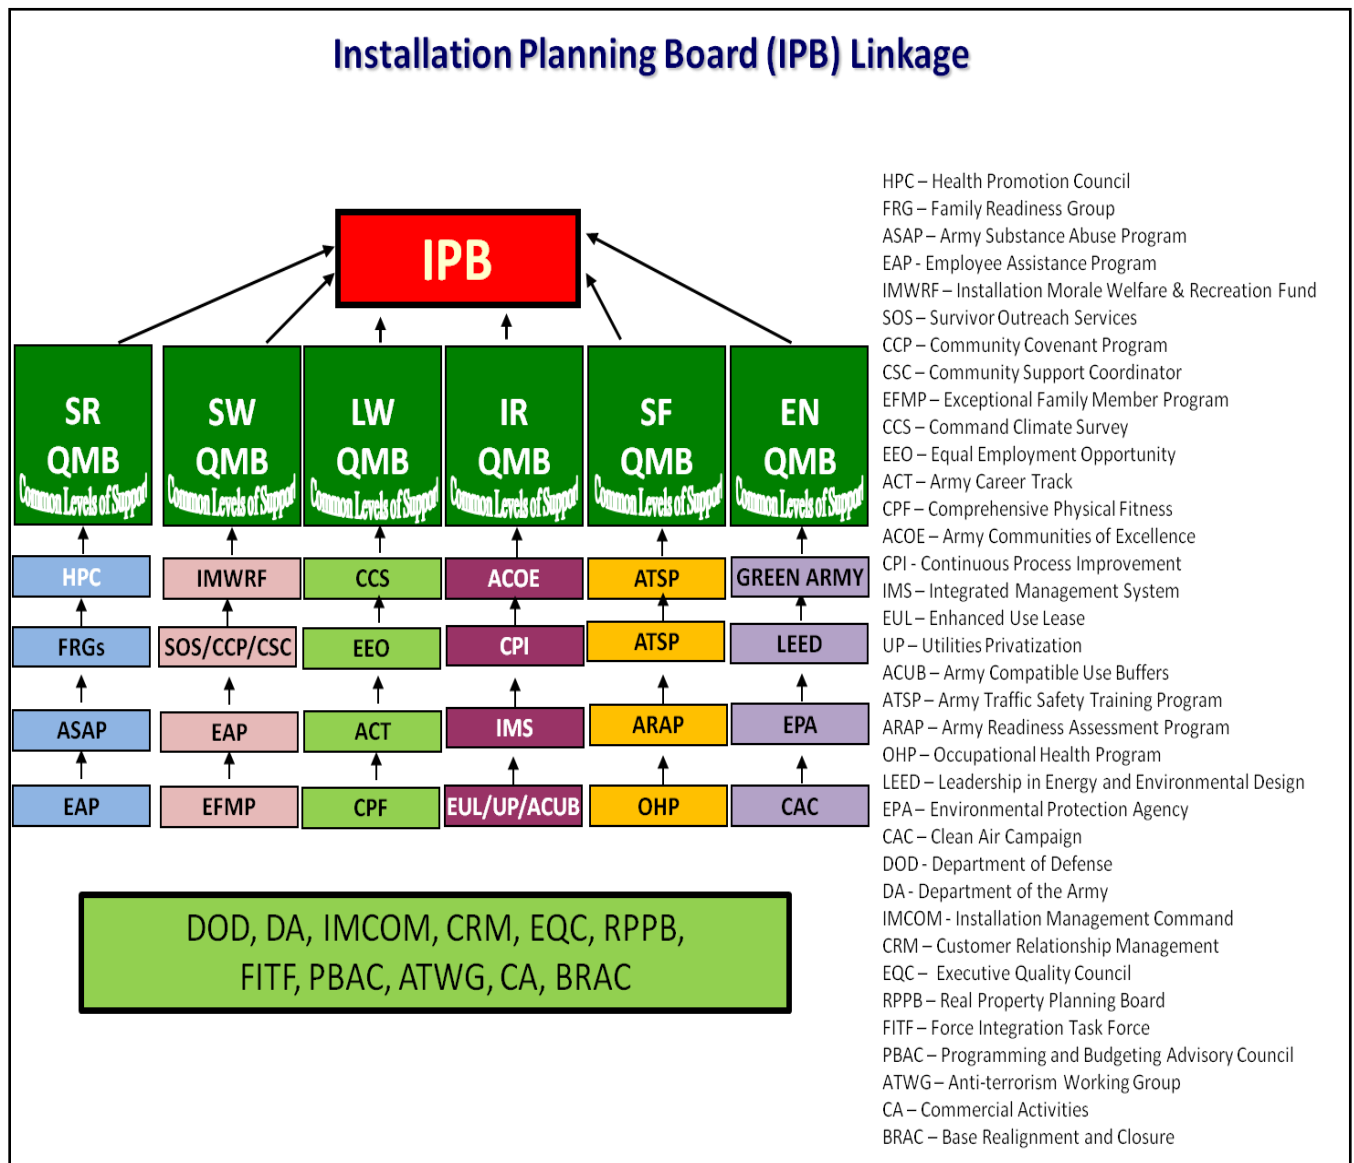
Installation Planning Board (IPB) Linkage

IPB

SR QMB Common Levels of Support

SW QMB Common Levels of Support

LW QMB Common Levels of Support

IR QMB Common Levels of Support

SF QMB Common Levels of Support

EN QMB Common Levels of Support

HPC
FRGs
ASAP
EAP

IMWRF
SOS/CCP/CSC
EAP
EFMP

CCS
EEO
ACT
CPF

ACOE
CPI
IMS
EUL/UP/ACUB

ATSP
ATSP
ARAP
OHP

GREEN ARMY
LEED
EPA
CAC

DOD, DA, IMCOM, CRM, EQC, RPPB, FITF, PBAC, ATWG, CA, BRAC

HPC – Health Promotion Council
FRG – Family Readiness Group
ASAP – Army Substance Abuse Program
EAP - Employee Assistance Program
IMWRF – Installation Morale Welfare & Recreation Fund
SOS – Survivor Outreach Services
CCP – Community Covenant Program
CSC – Community Support Coordinator
EFMP – Exceptional Family Member Program
CCS – Command Climate Survey
EEO – Equal Employment Opportunity
ACT – Army Career Track
CPF – Comprehensive Physical Fitness
ACOE – Army Communities of Excellence
CPI - Continuous Process Improvement
IMS – Integrated Management System
EUL – Enhanced Use Lease
UP – Utilities Privatization
ACUB – Army Compatible Use Buffers
ATSP – Army Traffic Safety Training Program
ARAP – Army Readiness Assessment Program
OHP – Occupational Health Program
LEED – Leadership in Energy and Environmental Design
EPA – Environmental Protection Agency
CAC – Clean Air Campaign
DOD - Department of Defense
DA - Department of the Army
IMCOM - Installation Management Command
CRM – Customer Relationship Management
EQC – Executive Quality Council
RPPB – Real Property Planning Board
FITF – Force Integration Task Force
PBAC – Programming and Budgeting Advisory Council
ATWG – Anti-terrorism Working Group
CA – Commercial Activities
BRAC – Base Realignment and Closure